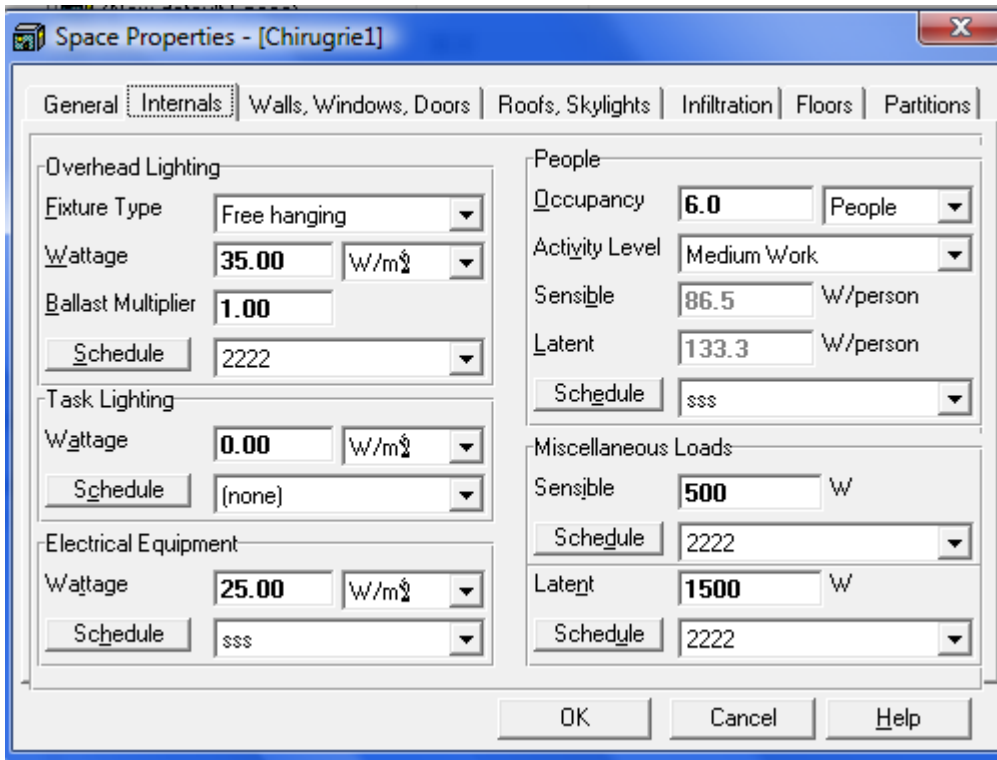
Space Properties - [Chirugrie1]

General | Internals | Walls, Windows, Doors | Roofs, Skylights | Infiltration | Floors | Partitions

Overhead Lighting
Fixture Type: Free hanging
Wattage: 35.00 W/m²
Ballast Multiplier: 1.00
Schedule: 2222

Task Lighting
Wattage: 0.00 W/m²
Schedule: (none)

Electrical Equipment
Wattage: 25.00 W/m²
Schedule: sss

People
Occupancy: 6.0 People
Activity Level: Medium Work
Sensible: 86.5 W/person
Latent: 133.3 W/person
Schedule: sss

Miscellaneous Loads
Sensible: 500 W
Schedule: 2222
Latent: 1500 W
Schedule: 2222

OK | Cancel | Help